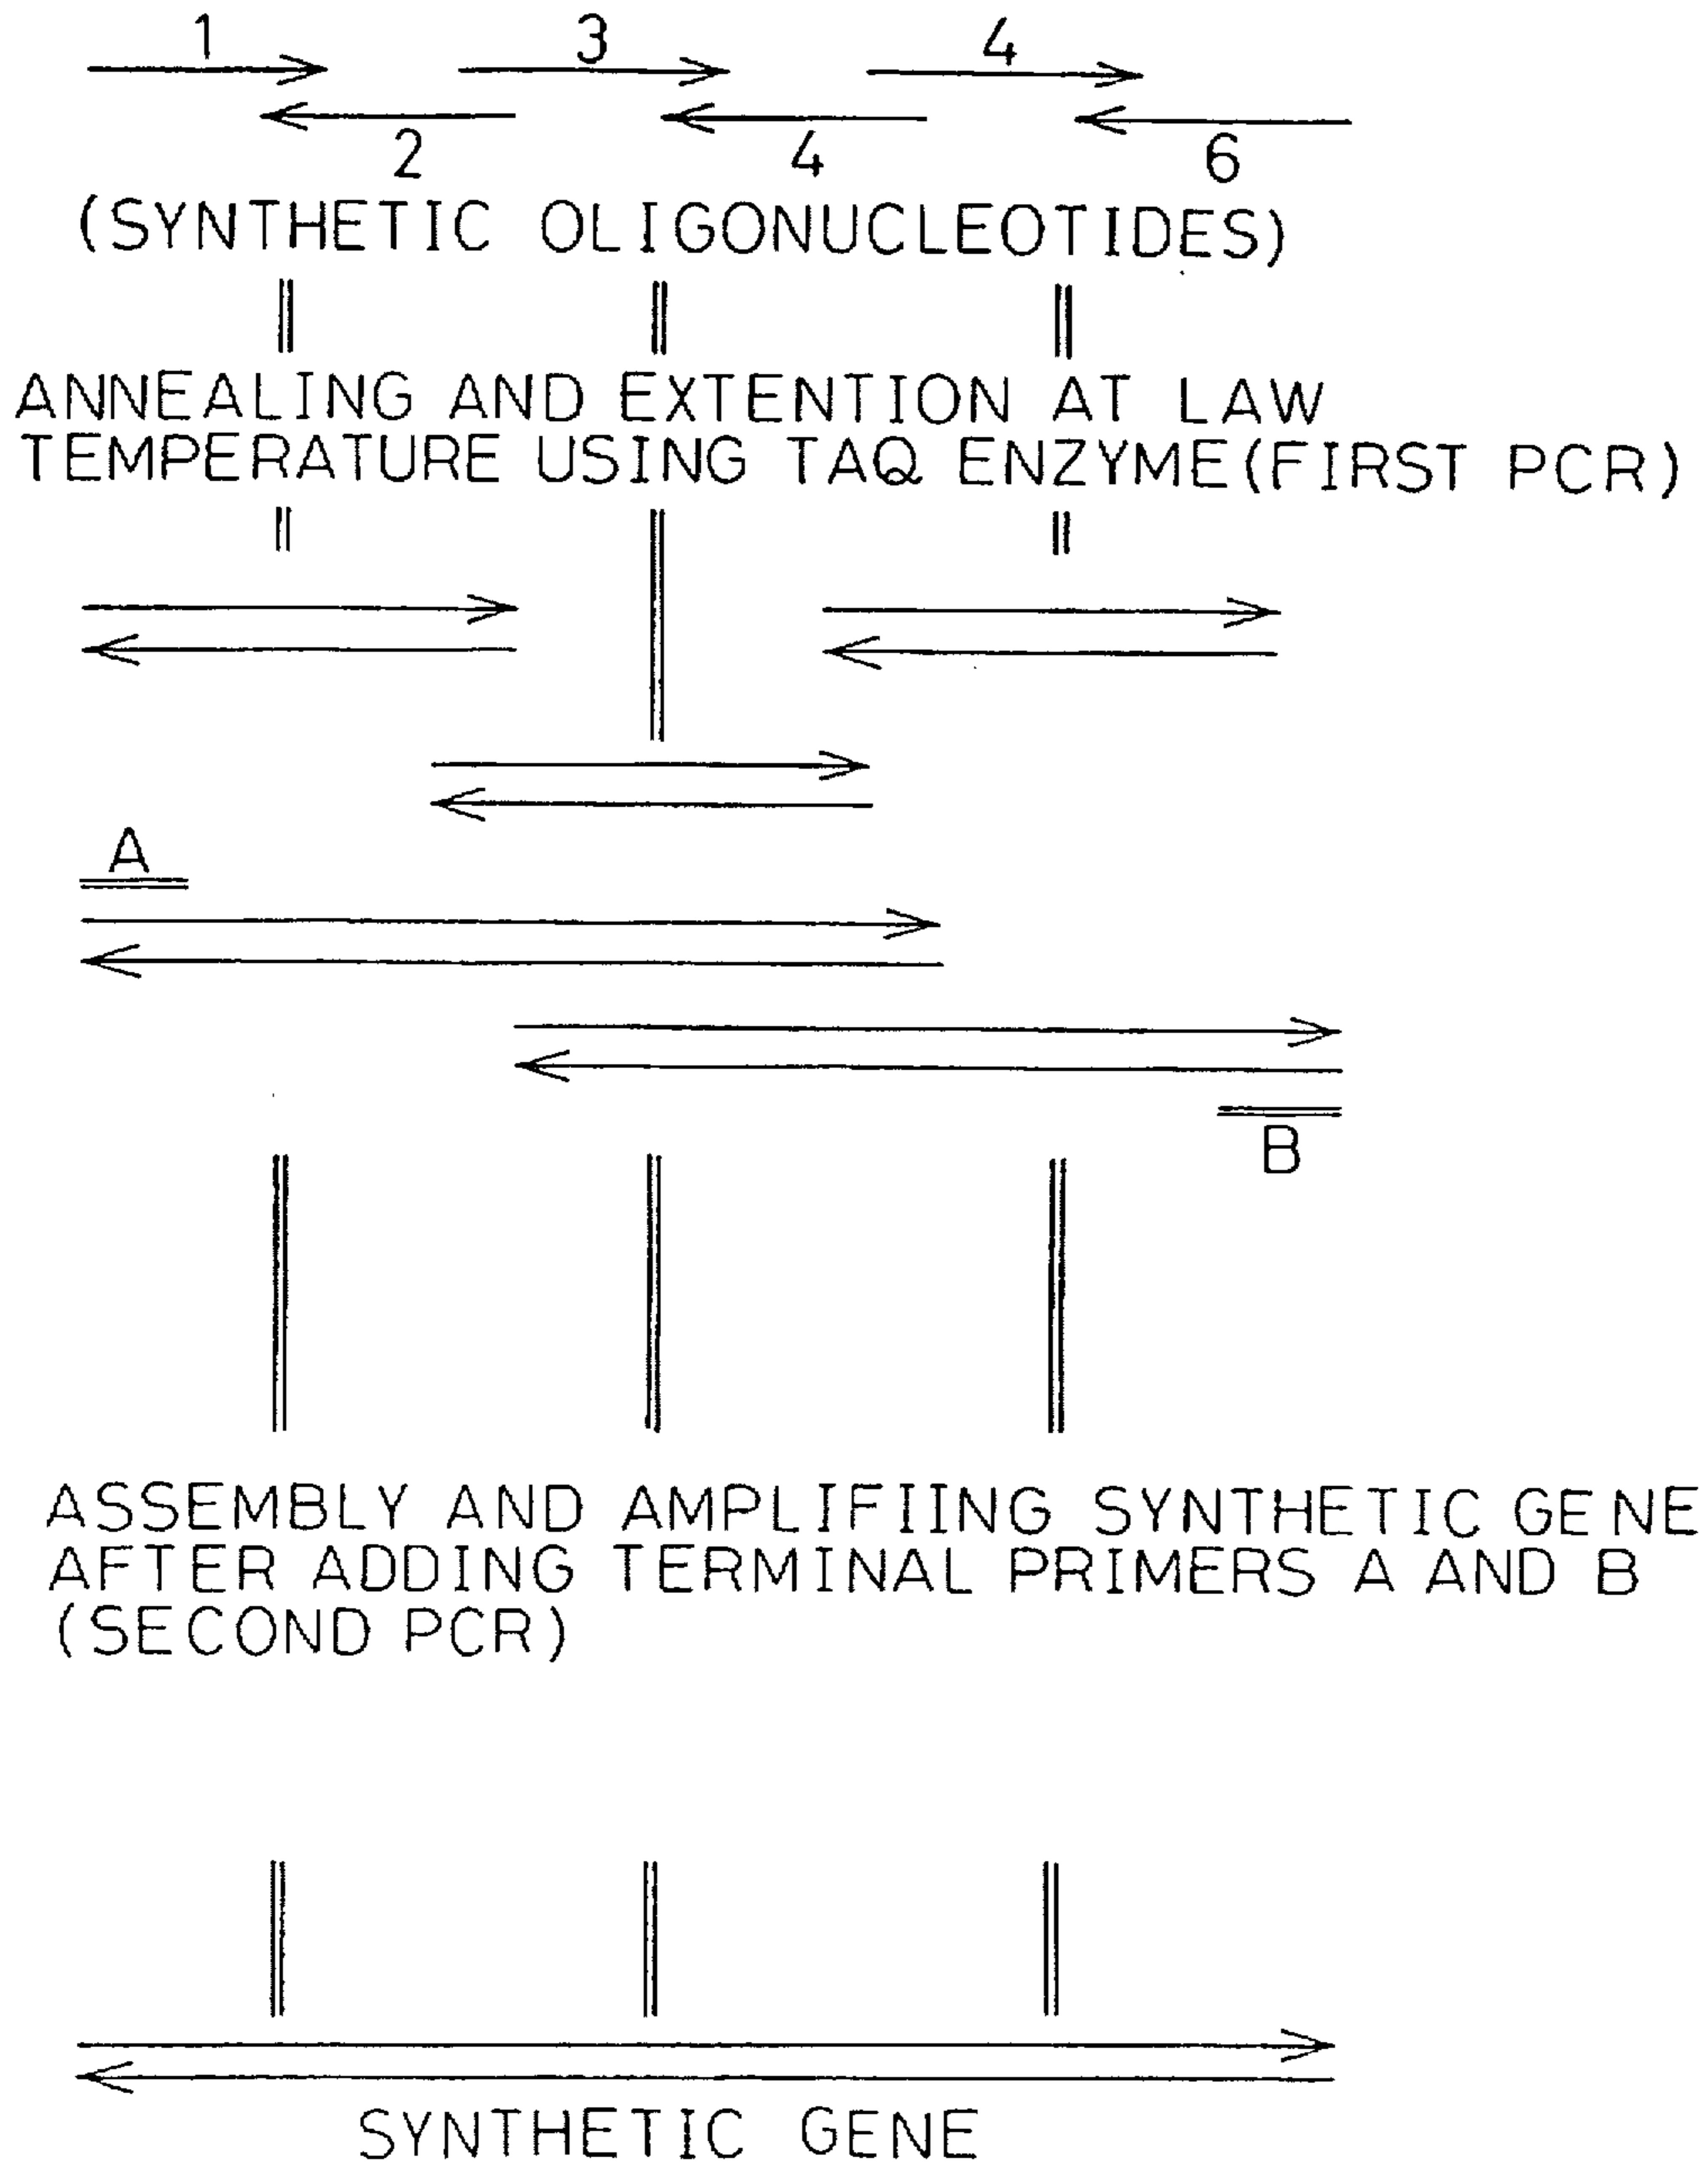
1 3 4
2 4 6
(SYNTHETIC OLIGONUCLEOTIDES)

ANNEALING AND EXTENTION AT LAW TEMPERATURE USING TAQ ENZYME(FIRST PCR)

A

B

ASSEMBLY AND AMPLIFIING SYNTHETIC GENE AFTER ADDING TERMINAL PRIMERS A AND B (SECOND PCR)

SYNTHETIC GENE